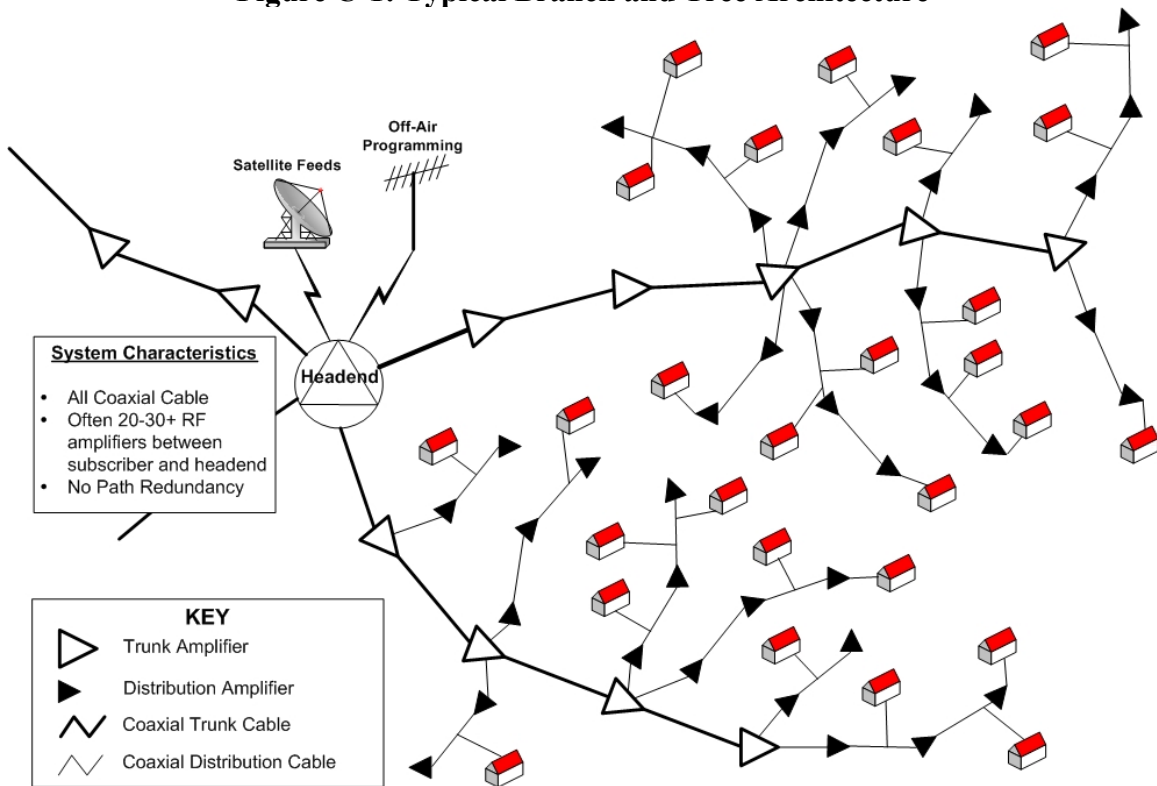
Figure C-1: Typical Branch and Tree Architecture

Satellite Feeds

Off-Air Programming

Headend

System Characteristics

- All Coaxial Cable
- Often 20-30+ RF amplifiers between subscriber and headend
- No Path Redundancy

KEY

Trunk Amplifier

Distribution Amplifier

Coaxial Trunk Cable

Coaxial Distribution Cable